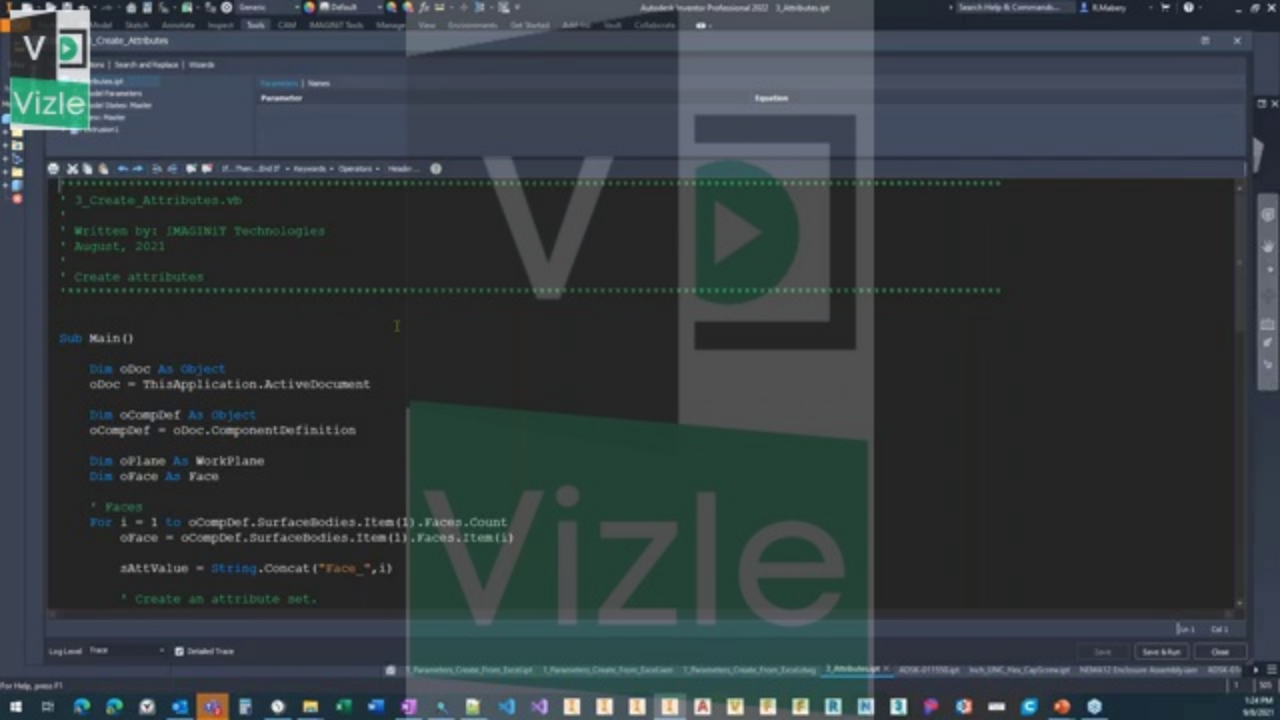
Vizle

Autodesk Inventor Professional 2022 3_Attributes.ipt

3_Create_Attributes

Search and Replace | Wizards

Parameters | Names

Parameter

Equation

'****************************************************************
' 3_Create_Attributes.vb
'
' Written by: IMAGINiT Technologies
' August, 2021
'
' Create attributes
'****************************************************************

Sub Main()

    Dim oDoc As Object
    oDoc = ThisApplication.ActiveDocument

    Dim oCompDef As Object
    oCompDef = oDoc.ComponentDefinition

    Dim oPlane As WorkPlane
    Dim oFace As Face

    ' Faces
    For i = 1 to oCompDef.SurfaceBodies.Item(1).Faces.Count
        oFace = oCompDef.SurfaceBodies.Item(1).Faces.Item(i)

        sAttValue = String.Concat("Face_",i)

        ' Create an attribute set.

Log Level Trace

Detailed Trace

Save

Save & Run

Close

For Help, press F1

Vizle